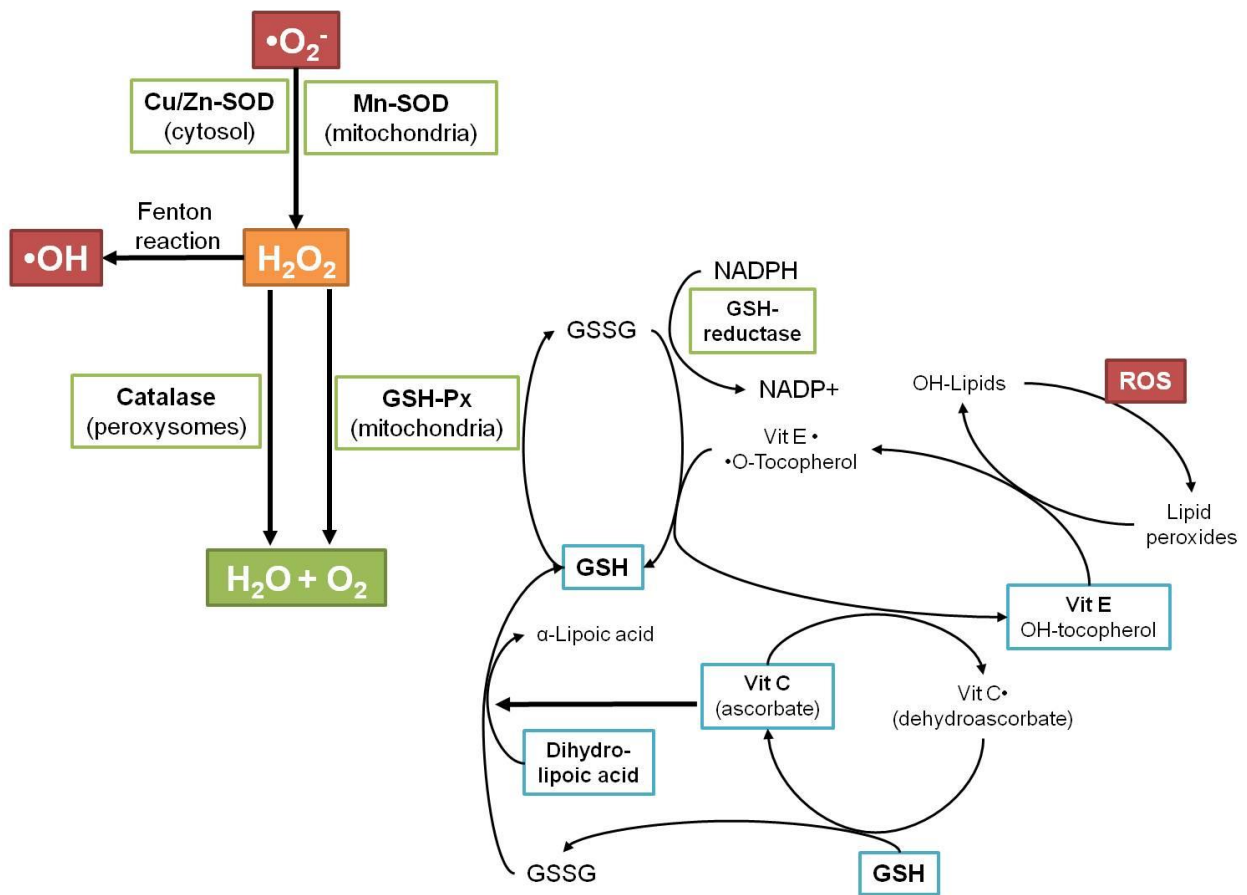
$\bullet O_2^-$

Cu/Zn-SOD (cytosol)

Mn-SOD (mitochondria)

Fenton reaction

•OH

$H_2O_2$

Catalase (peroxysomes)

GSH-Px (mitochondria)

$H_2O + O_2$

NADPH

GSH-reductase

GSSG

NADP+

OH-Lipids

ROS

Vit E •
•O-Tocopherol

Lipid peroxides

GSH

Vit E
OH-tocopherol

α-Lipoic acid

Vit C (ascorbate)

Vit C•
(dehydroascorbate)

Dihydro-lipoic acid

GSSG

GSH